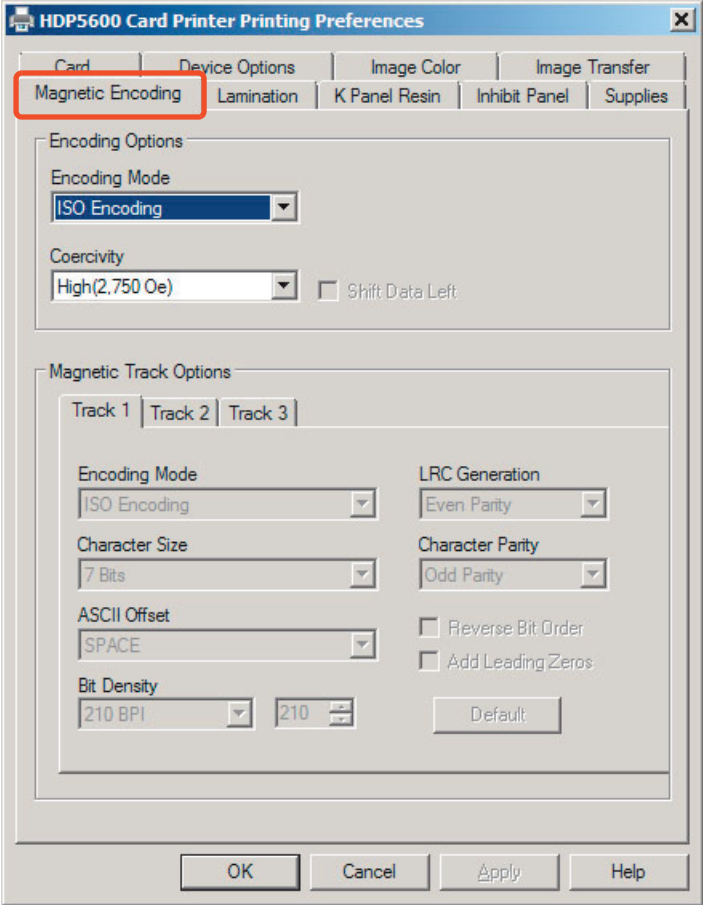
HDP5600 Card Printer Printing Preferences

Card
Device Options
Image Color
Image Transfer
Magnetic Encoding
Lamination
K Panel Resin
Inhibit Panel
Supplies

Encoding Options
Encoding Mode
ISO Encoding
Coercivity
High(2,750 Oe)
Shift Data Left

Magnetic Track Options
Track 1
Track 2
Track 3

Encoding Mode
ISO Encoding
LRC Generation
Even Parity
Character Size
7 Bits
Character Parity
Odd Parity
ASCII Offset
SPACE
Reverse Bit Order
Add Leading Zeros
Bit Density
210 BPI
210
Default

OK
Cancel
Apply
Help